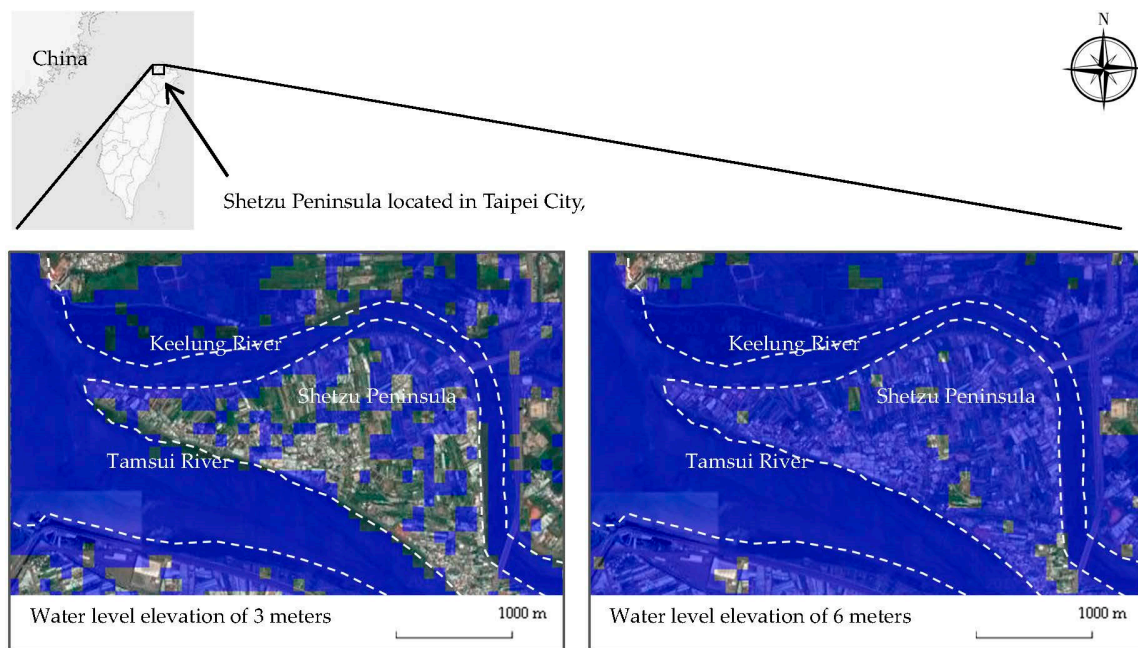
China

N

Shetzu Peninsula located in Taipei City,

Keelung River

Shetzu Peninsula

Tamsui River

Water level elevation of 3 meters

1000 m

Keelung River

Shetzu Peninsula

Tamsui River

Water level elevation of 6 meters

1000 m